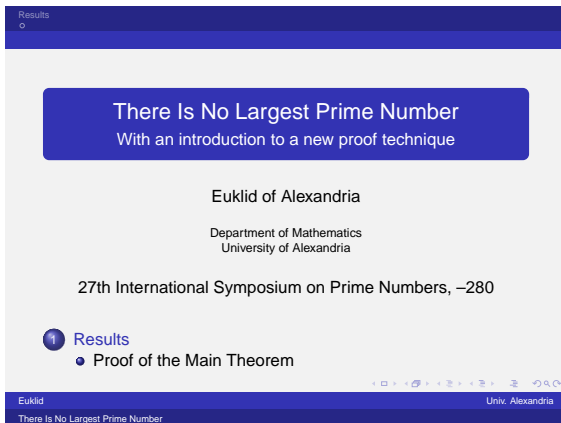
Results

There Is No Largest Prime Number
With an introduction to a new proof technique

Euklid of Alexandria

Department of Mathematics
University of Alexandria

27th International Symposium on Prime Numbers, –280

1 Results
Proof of the Main Theorem

Euklid Univ. Alexandria
There Is No Largest Prime Number